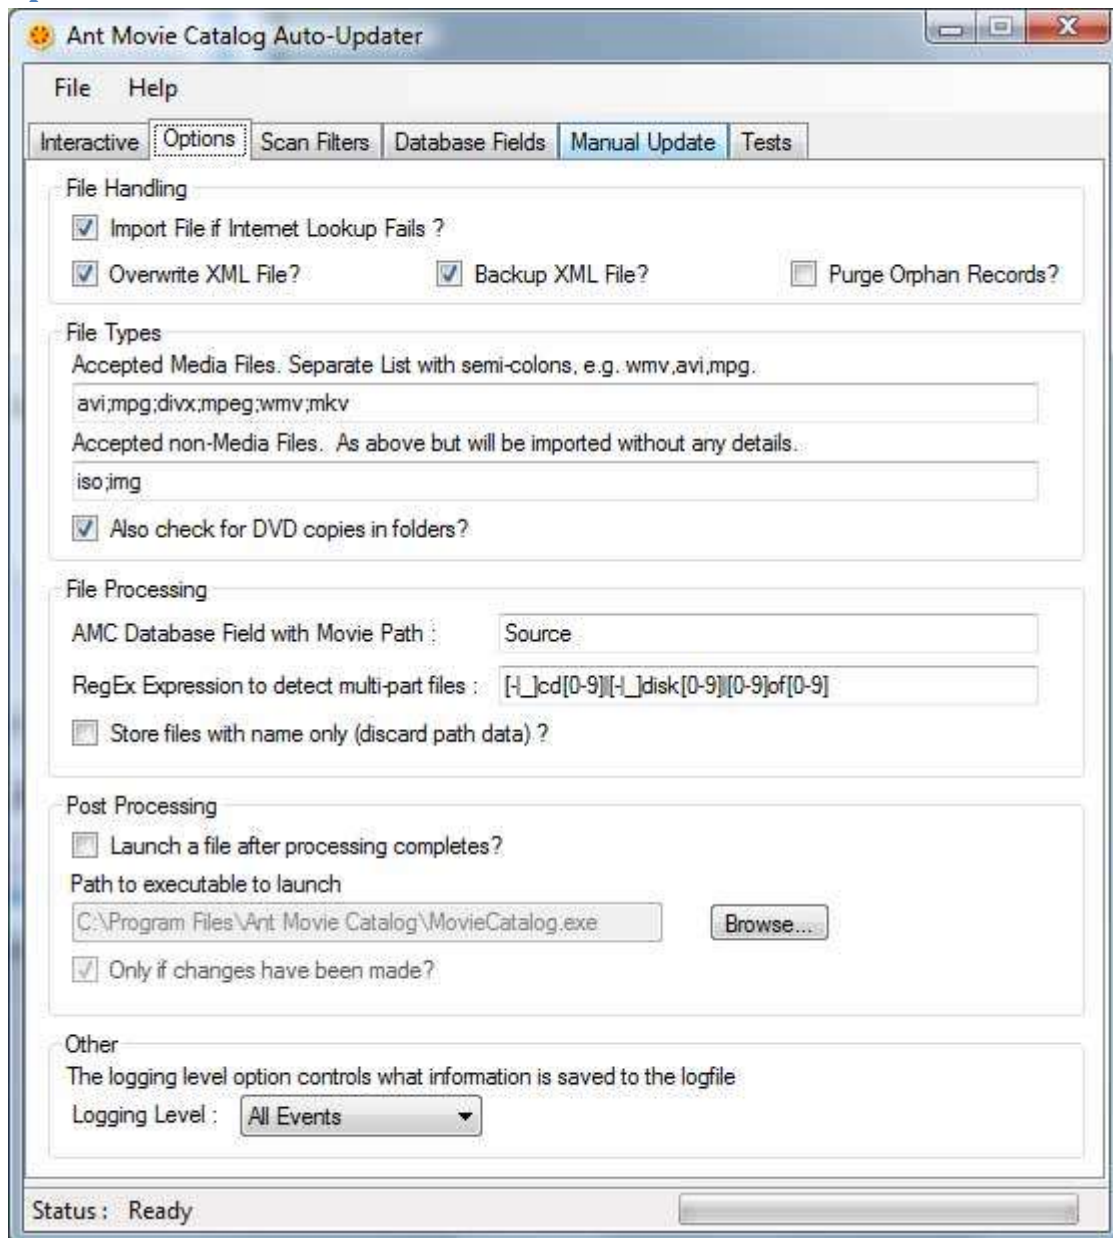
Ant Movie Catalog Auto-Updater

File Help

Interactive | Options | Scan Filters | Database Fields | Manual Update | Tests

File Handling

☑ Import File if Internet Lookup Fails ?

☑ Overwrite XML File? ☑ Backup XML File? ☐ Purge Orphan Records?

File Types

Accepted Media Files. Separate List with semi-colons, e.g. wmv,avi,mpg.

avi;mpg;divx;mpeg;wmv;mkv

Accepted non-Media Files. As above but will be imported without any details.

iso;img

☑ Also check for DVD copies in folders?

File Processing

AMC Database Field with Movie Path : Source

RegEx Expression to detect multi-part files : [-|_]cd[0-9]|[-|_]disk[0-9]|[0-9]of[0-9]

☐ Store files with name only (discard path data) ?

Post Processing

☐ Launch a file after processing completes?

Path to executable to launch

C:\Program Files\Ant Movie Catalog\MovieCatalog.exe Browse...

☑ Only if changes have been made?

Other

The logging level option controls what information is saved to the logfile

Logging Level : All Events

Status : Ready